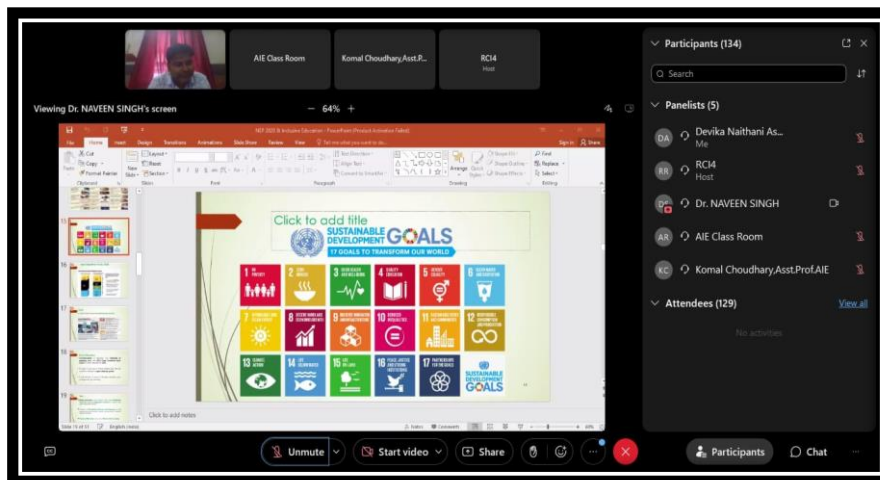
AIE Class Room

Komal Choudhary,Asst.P...

RCI4
Host

Viewing Dr. NAVEEN SINGH's screen

− 64% +

NEP 2020 & Inclusive Education - PowerPoint (Product Activation Failed)

Click to add title

SUSTAINABLE DEVELOPMENT GOALS

17 GOALS TO TRANSFORM OUR WORLD

1 NO POVERTY
2 ZERO HUNGER
3 GOOD HEALTH AND WELL-BEING
4 QUALITY EDUCATION
5 GENDER EQUALITY
6 CLEAN WATER AND SANITATION
7 AFFORDABLE AND CLEAN ENERGY
8 DECENT WORK AND ECONOMIC GROWTH
9 INDUSTRY, INNOVATION AND INFRASTRUCTURE
10 REDUCED INEQUALITIES
11 SUSTAINABLE CITIES AND COMMUNITIES
12 RESPONSIBLE CONSUMPTION AND PRODUCTION
13 CLIMATE ACTION
14 LIFE BELOW WATER
15 LIFE ON LAND
16 PEACE, JUSTICE AND STRONG INSTITUTIONS
17 PARTNERSHIPS FOR THE GOALS

SUSTAINABLE DEVELOPMENT GOALS

Click to add notes

Participants (134)

Search

Panelists (5)

DA Devika Naithani As...
Me

RR RCI4
Host

Dr. NAVEEN SINGH

AR AIE Class Room

KC Komal Choudhary,Asst.Prof.AIE

Attendees (129)

View all

No attendees

Unmute

Start video

Share

Participants

Chat